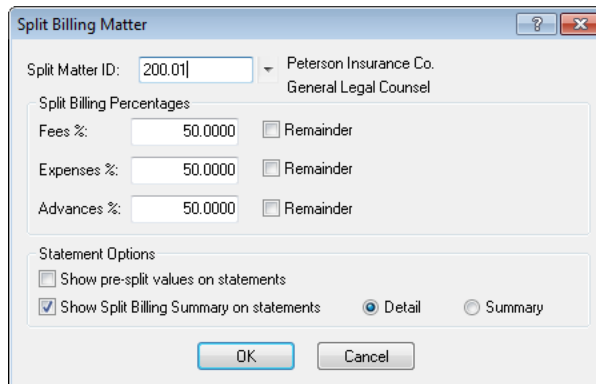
Split Billing Matter

?

Split Matter ID: 200.01

Peterson Insurance Co.
General Legal Counsel

Split Billing Percentages

Fees %: 50.0000 Remainder

Expenses %: 50.0000 Remainder

Advances %: 50.0000 Remainder

Statement Options

Show pre-split values on statements

Show Split Billing Summary on statements Detail Summary

OK Cancel